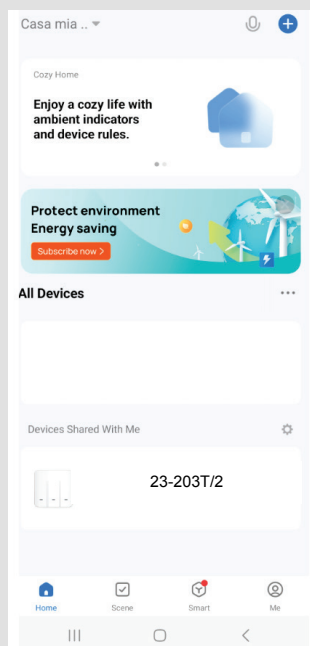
Casa mia ..

Cozy Home

Enjoy a cozy life with ambient indicators and device rules.

Protect environment
Energy saving

Subscribe now >

All Devices

Devices Shared With Me

23-203T/2

Home Scene Smart Me